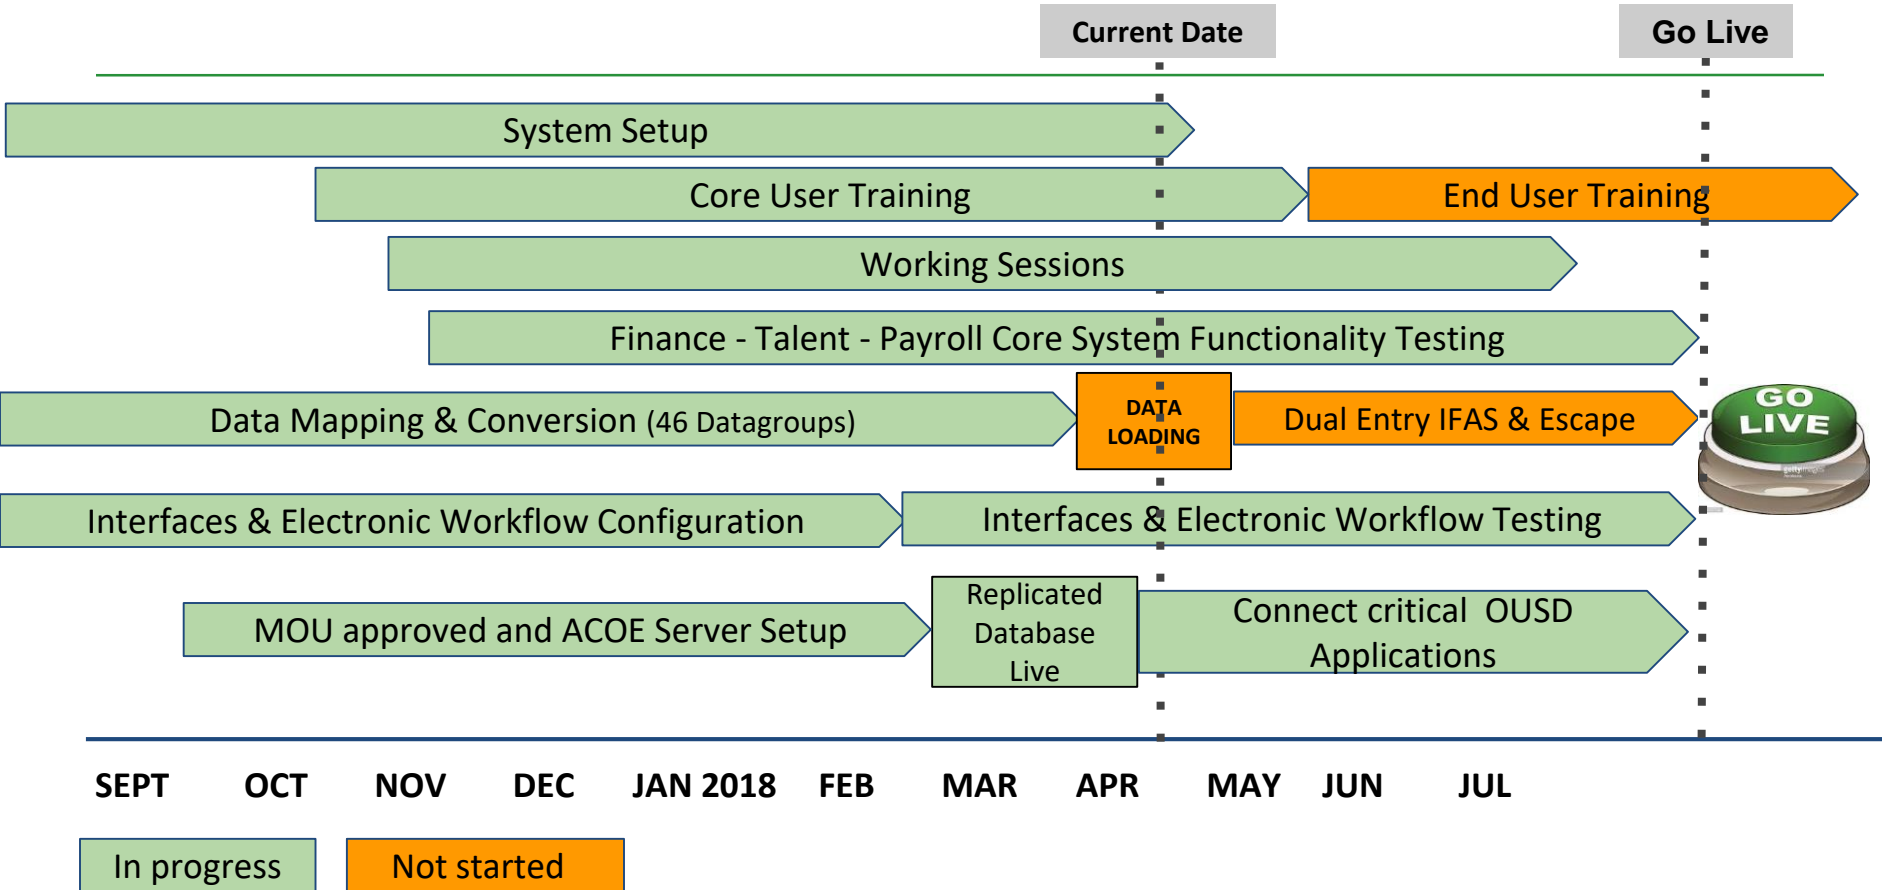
Current Date

Go Live

System Setup

Core User Training

End User Training

Working Sessions

Finance - Talent - Payroll Core System Functionality Testing

Data Mapping & Conversion (46 Datagroups)

DATA LOADING

Dual Entry IFAS & Escape

GO LIVE

Interfaces & Electronic Workflow Configuration

Interfaces & Electronic Workflow Testing

MOU approved and ACOE Server Setup

Replicated Database Live

Connect critical OUSD Applications

SEPT OCT NOV DEC JAN 2018 FEB MAR APR MAY JUN JUL

In progress

Not started